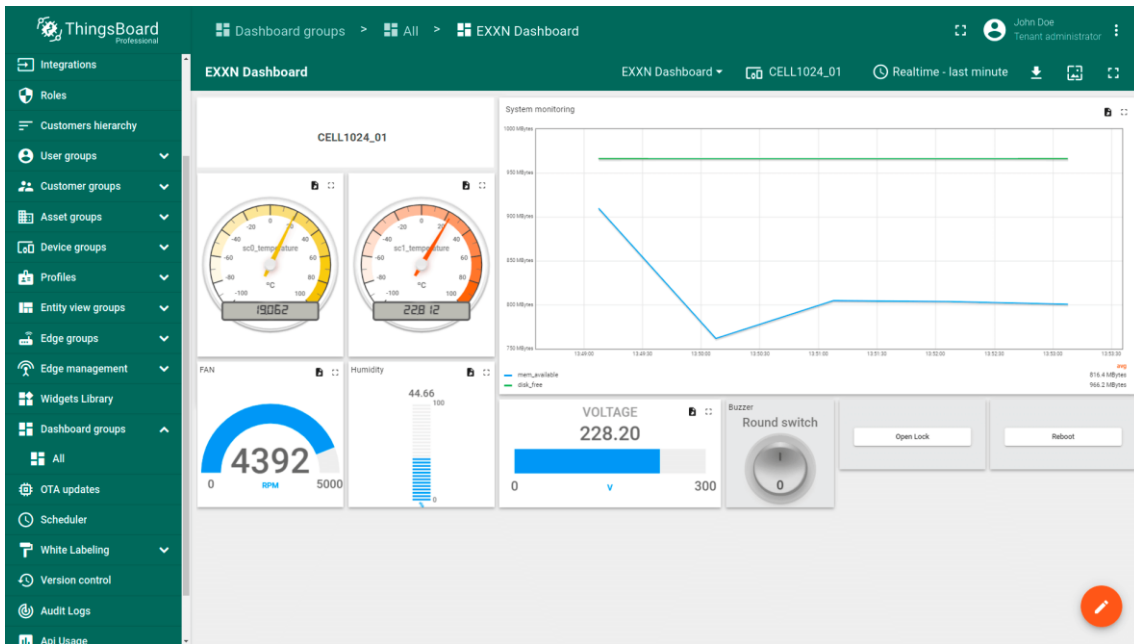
ThingsBoard
Professional

Dashboard groups > All > EXXN Dashboard

John Doe
Tenant administrator

Integrations
Roles
Customers hierarchy
User groups
Customer groups
Asset groups
Device groups
Profiles
Entity view groups
Edge groups
Edge management
Widgets Library
Dashboard groups
All
OTA updates
Scheduler
White Labeling
Version control
Audit Logs
Api Usage

EXXN Dashboard

EXXN Dashboard
CELL1024_01
Realtime - last minute

CELL1024_01

sc0_temperature
°C
-100 -80 -60 -40 -20 0 20 40 60 80 100
190.62

sc1_temperature
°C
-100 -80 -60 -40 -20 0 20 40 60 80 100
228.12

System monitoring
1000 MBytes
950 MBytes
900 MBytes
850 MBytes
800 MBytes
750 MBytes
13:49:00 13:49:30 13:50:00 13:50:30 13:51:00 13:51:30 13:52:00 13:52:30 13:53:00 13:53:30
avg
mem_available 816.4 MBytes
disk_free 966.2 MBytes

FAN
4392
0 RPM 5000

Humidity
44.66
100
0

VOLTAGE
228.20
0 V 300

Buzzer
Round switch
0

Open Lock

Reboot